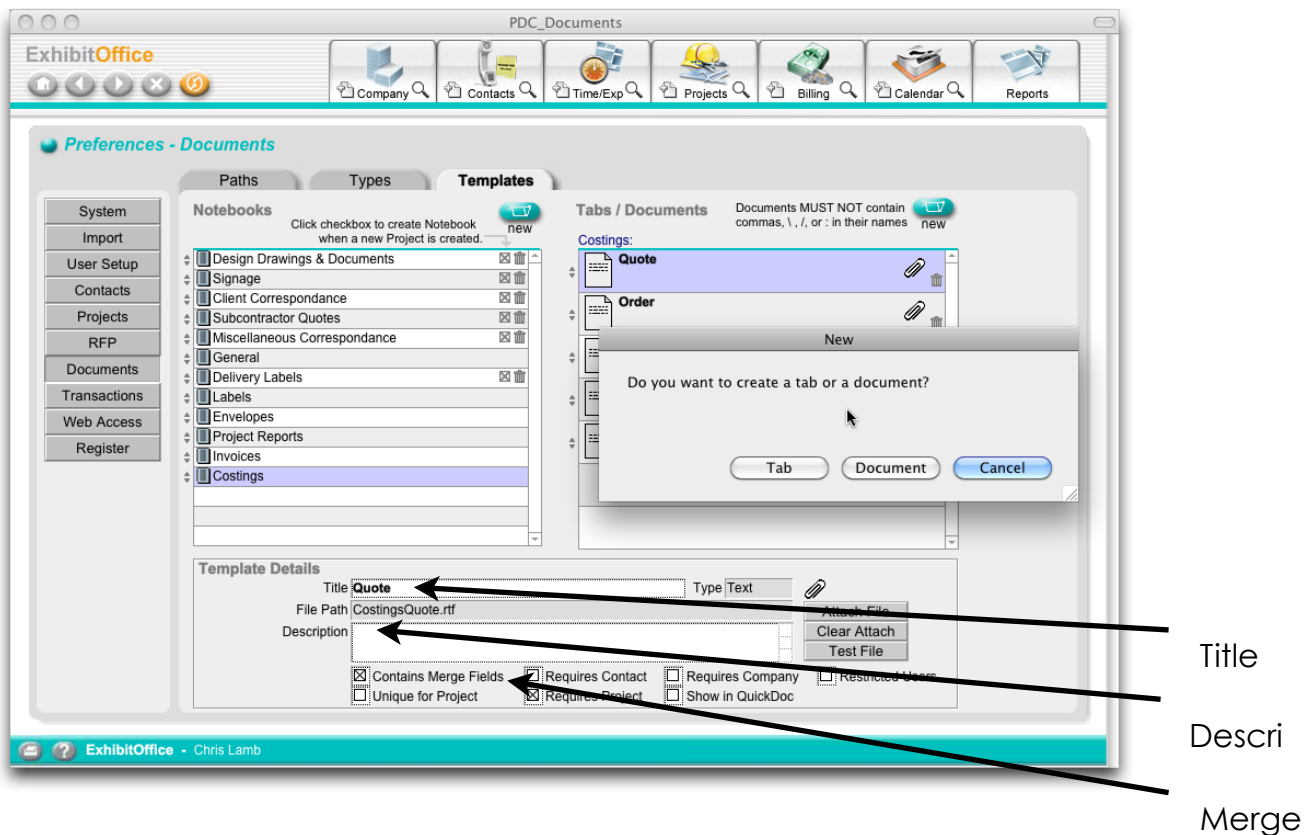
PDC_Documents

ExhibitOffice

Company Contacts Time/Exp Projects Billing Calendar Reports

Preferences - Documents

Paths Types Templates

System
Import
User Setup
Contacts
Projects
RFP
Documents
Transactions
Web Access
Register

Notebooks
Click checkbox to create Notebook when a new Project is created.
new

Design Drawings & Documents
Signage
Client Correspondance
Subcontractor Quotes
Miscellaneous Correspondance
General
Delivery Labels
Labels
Envelopes
Project Reports
Invoices
Costings

Tabs / Documents
Documents MUST NOT contain commas, \ , /, or : in their names
new

Costings:
Quote
Order

New
Do you want to create a tab or a document?
Tab Document Cancel

Template Details
Title Quote
Type Text
File Path CostingsQuote.rtf
Attach File
Description
Clear Attach
Test File
Contains Merge Fields
Requires Contact
Requires Company
Restricted Users
Unique for Project
Requires Project
Show in QuickDoc

ExhibitOffice - Chris Lamb

Title

Descri

Merge